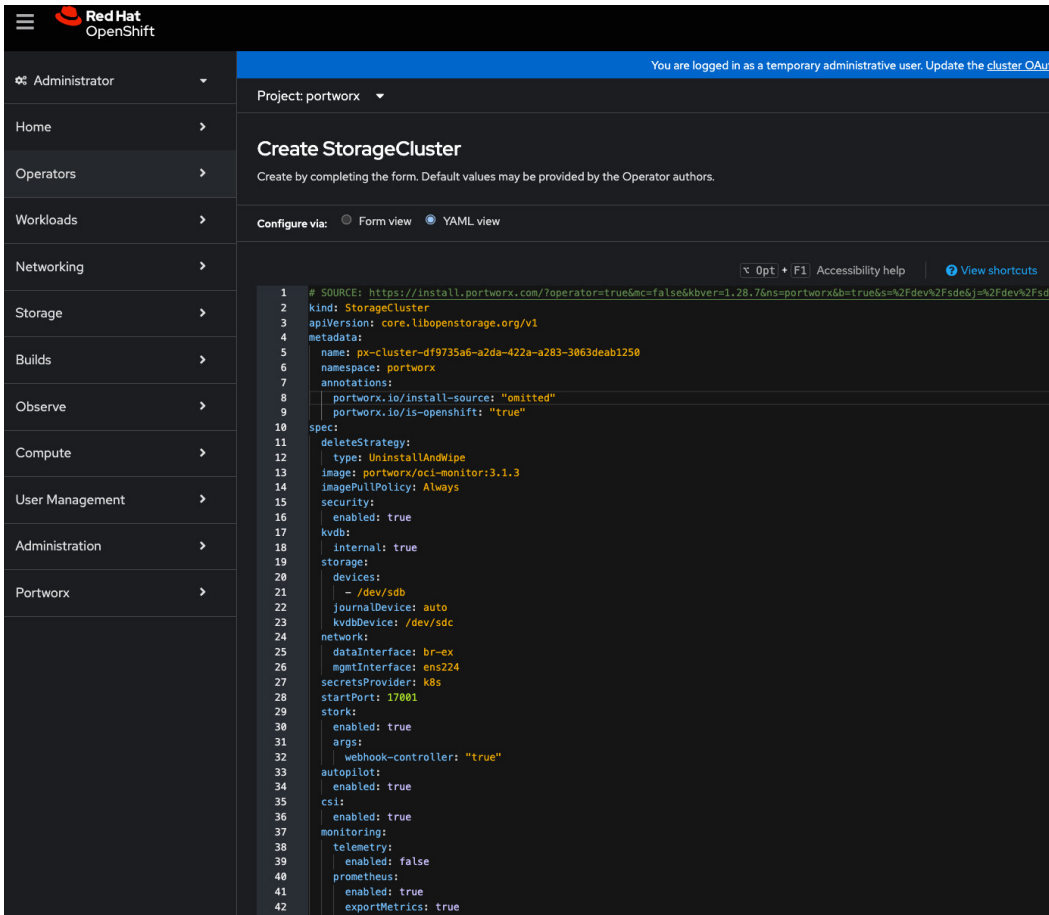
Red Hat
OpenShift

You are logged in as a temporary administrative user. Update the cluster OAu

Administrator
Home
Operators
Workloads
Networking
Storage
Builds
Observe
Compute
User Management
Administration
Portworx

Project: portworx

Create StorageCluster

Create by completing the form. Default values may be provided by the Operator authors.

Configure via: Form view YAML view

⌥ Opt + F1 Accessibility help
View shortcuts

1 # SOURCE: https://install.portworx.com/?operator=true&mc=false&kbver=1.28.7&ns=portworx&b=true&s=%2Fdev%2Fsde&j=%2Fdev%2Fsd
2 kind: StorageCluster
3 apiVersion: core.libopenstorage.org/v1
4 metadata:
5 name: px-cluster-df9735a6-a2da-422a-a283-3063deab1250
6 namespace: portworx
7 annotations:
8 portworx.io/install-source: "omitted"
9 portworx.io/is-openshift: "true"
10 spec:
11 deleteStrategy:
12 type: UninstallAndWipe
13 image: portworx/oci-monitor:3.1.3
14 imagePullPolicy: Always
15 security:
16 enabled: true
17 kvdb:
18 internal: true
19 storage:
20 devices:
21 - /dev/sdb
22 journalDevice: auto
23 kvdbDevice: /dev/sdc
24 network:
25 dataInterface: br-ex
26 mgmtInterface: ens224
27 secretsProvider: k8s
28 startPort: 17001
29 stork:
30 enabled: true
31 args:
32 webhook-controller: "true"
33 autopilot:
34 enabled: true
35 csi:
36 enabled: true
37 monitoring:
38 telemetry:
39 enabled: false
40 prometheus:
41 enabled: true
42 exportMetrics: true